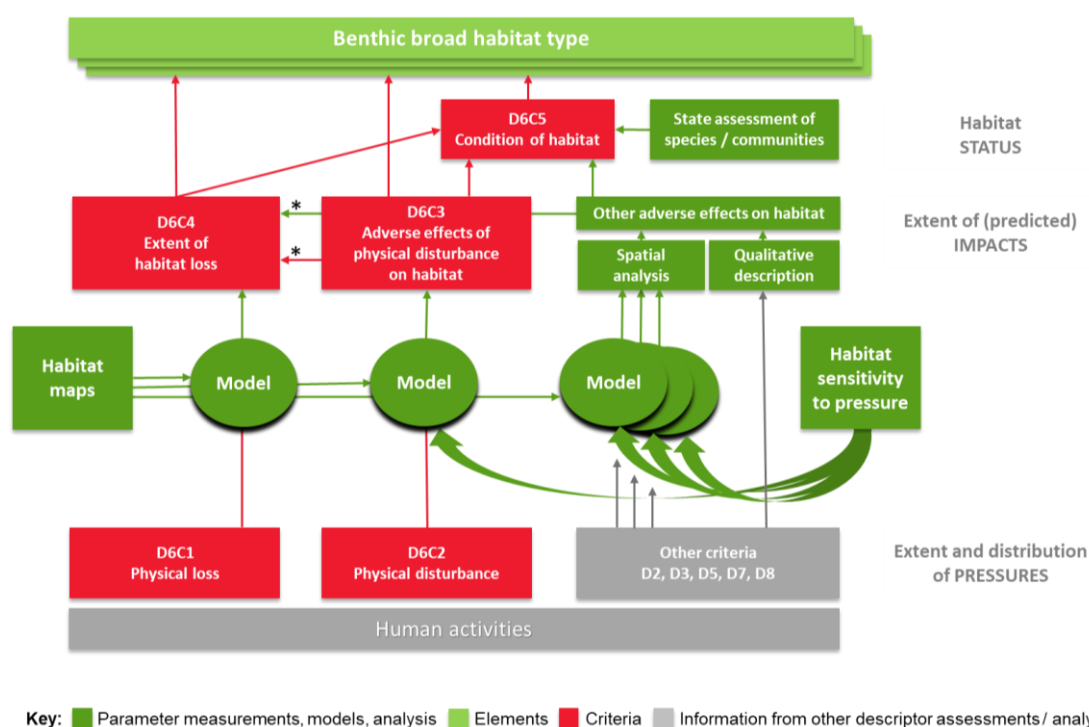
Benthic broad habitat type

D6C5
Condition of habitat

State assessment of species / communities

Habitat STATUS

D6C4
Extent of habitat loss

*

*

D6C3
Adverse effects of physical disturbance on habitat

Other adverse effects on habitat

Extent of (predicted) IMPACTS

Spatial analysis

Qualitative description

Habitat maps

Model

Model

Model

Habitat sensitivity to pressure

D6C1
Physical loss

D6C2
Physical disturbance

Other criteria
D2, D3, D5, D7, D8

Extent and distribution of PRESSURES

Human activities

Key: Parameter measurements, models, analysis Elements Criteria Information from other descriptor assessments / analy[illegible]